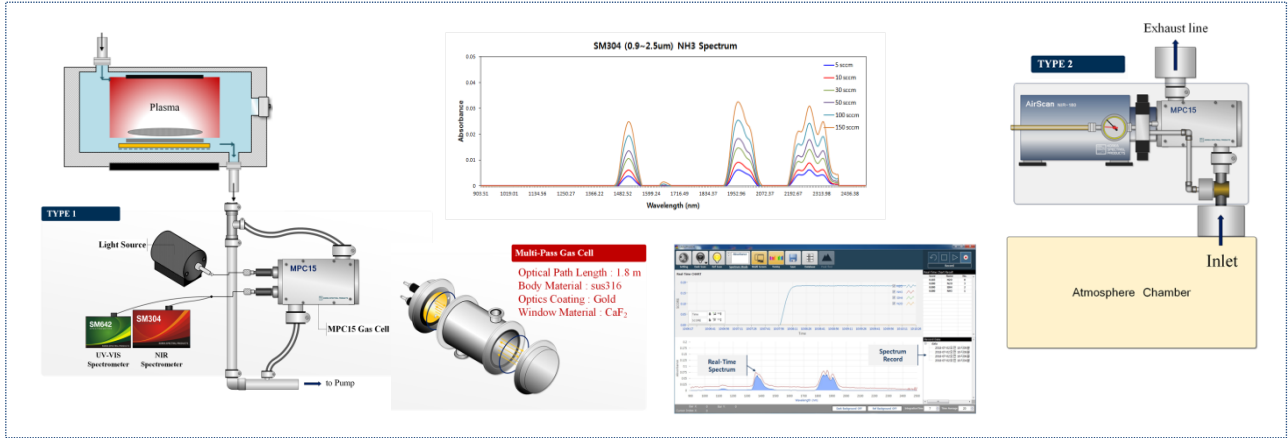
Plasma

TYPE 1

Light Source

MPC15

MPC15 Gas Cell

SM642

SM304

UV-VIS Spectrometer

NIR Spectrometer

to Pump

SM304 (0.9~2.5um) NH3 Spectrum

Absorbance

0.06
0.05
0.04
0.03
0.02
0.01
0

903.31 1019.01 1134.34 1250.27 1366.21 1482.52 1599.24 1716.49 1834.37 1952.96 2072.37 2192.67 2313.88 2436.38

Wavelength (nm)

5 sccm
10 sccm
30 sccm
50 sccm
100 sccm
150 sccm

Multi-Pass Gas Cell

Optical Path Length : 1.8 m
Body Material : sus316
Optics Coating : Gold
Window Material : $CaF_2$

Real-Time Spectrum

Spectrum Record

TYPE 2

Exhaust line

AirScan

MPC15

Inlet

Atmosphere Chamber